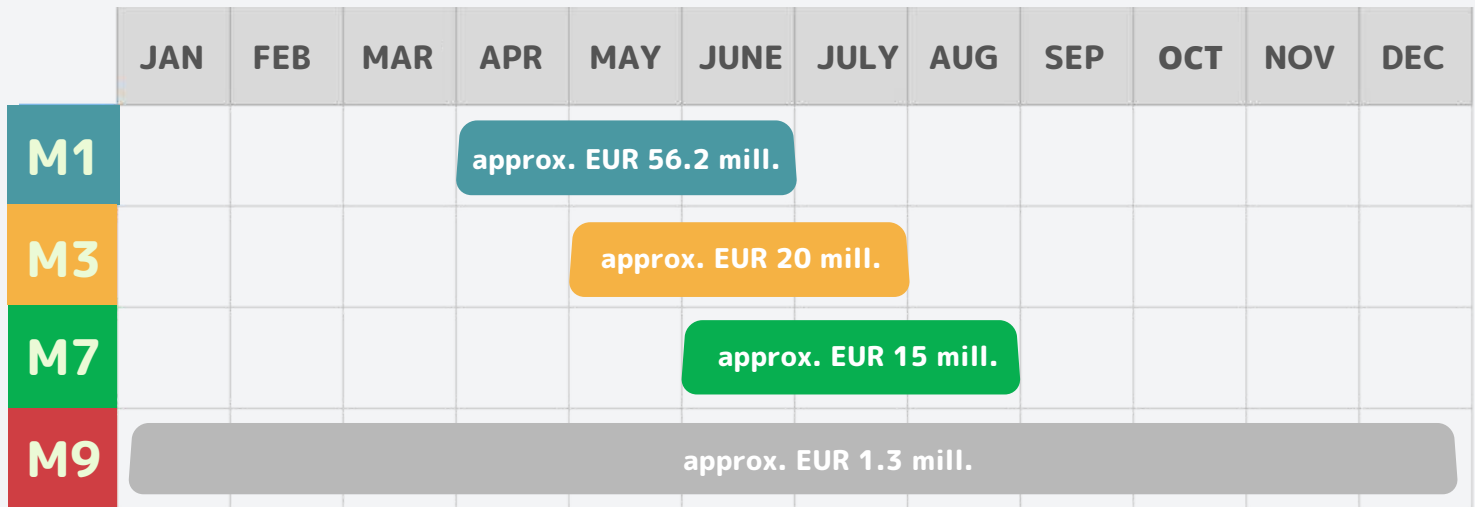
| | JAN | FEB | MAR | APR | MAY | JUNE | JULY | AUG | SEP | OCT | NOV | DEC |
|---|---|---|---|---|---|---|---|---|---|---|---|---|
| M1 | | | | approx. EUR 56.2 mill. | | | | | | | | |
| M3 | | | | | approx. EUR 20 mill. | | | | | | | |
| M7 | | | | | | approx. EUR 15 mill. | | | | | | |
| M9 | approx. EUR 1.3 mill. | | | | | | | | | | | |